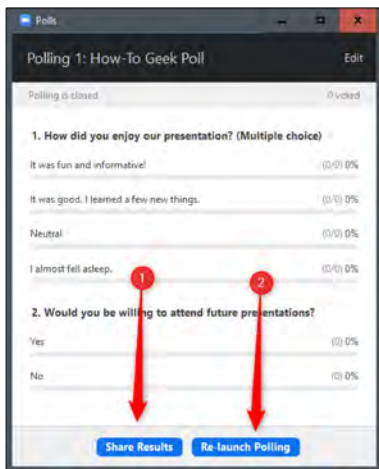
Polls

Polling 1: How-To Geek Poll

Edit

Polling is closed

0 voted

1. How did you enjoy our presentation? (Multiple choice)

It was fun and informative!

(0/0) 0%

It was good. I learned a few new things.

(0/0) 0%

Neutral

(0/0) 0%

I almost fell asleep.

(0/0) 0%

1

2

2. Would you be willing to attend future presentations?

Yes

(0/0) 0%

No

(0/0) 0%

Share Results

Re-launch Polling